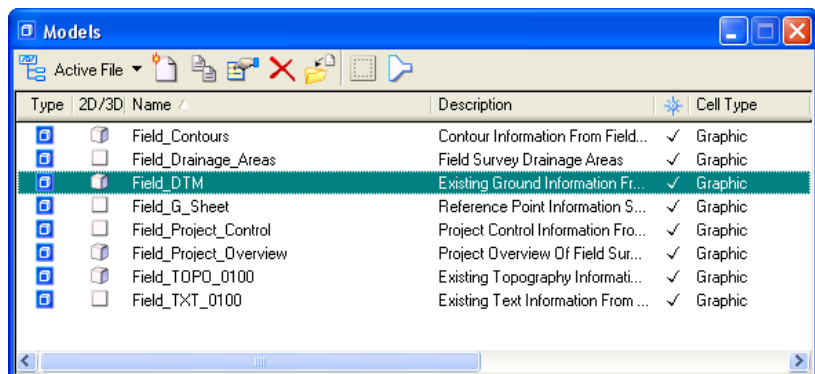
Models

Active File

| Type | 2D/3D | Name | Description | | Cell Type |
|---|---|---|---|---|---|
| | | Field_Contours | Contour Information From Field... | ✓ | Graphic |
| | | Field_Drainage_Areas | Field Survey Drainage Areas | ✓ | Graphic |
| | | Field_DTM | Existing Ground Information Fr... | ✓ | Graphic |
| | | Field_G_Sheet | Reference Point Information S... | ✓ | Graphic |
| | | Field_Project_Control | Project Control Information Fro... | ✓ | Graphic |
| | | Field_Project_Overview | Project Overview Of Field Sur... | ✓ | Graphic |
| | | Field_TOPO_0100 | Existing Topography Informati... | ✓ | Graphic |
| | | Field_TXT_0100 | Existing Text Information From ... | ✓ | Graphic |